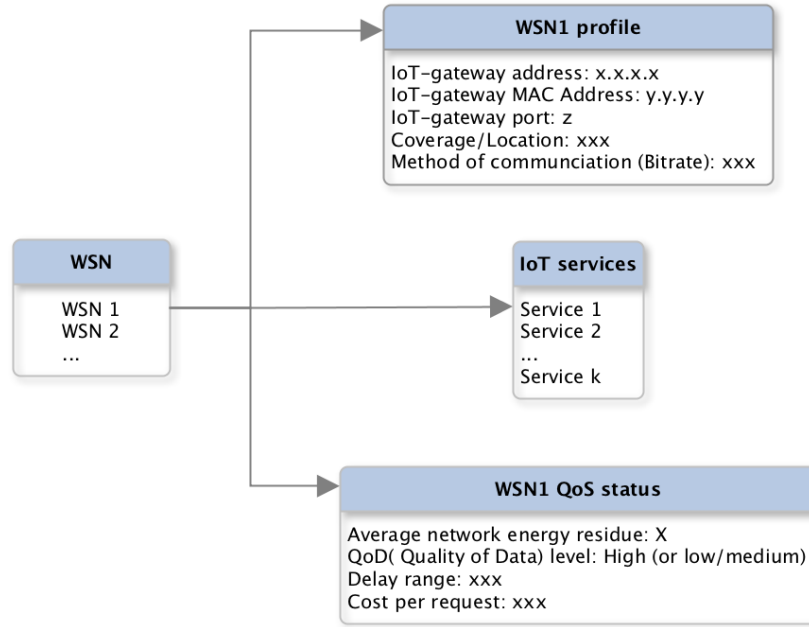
WSN1 profile

IoT-gateway address: x.x.x.x
IoT-gateway MAC Address: y.y.y.y
IoT-gateway port: z
Coverage/Location: xxx
Method of communciation (Bitrate): xxx

WSN

WSN 1
WSN 2
...

IoT services

Service 1
Service 2
...
Service k

WSN1 QoS status

Average network energy residue: X
QoD( Quality of Data) level: High (or low/medium)
Delay range: xxx
Cost per request: xxx